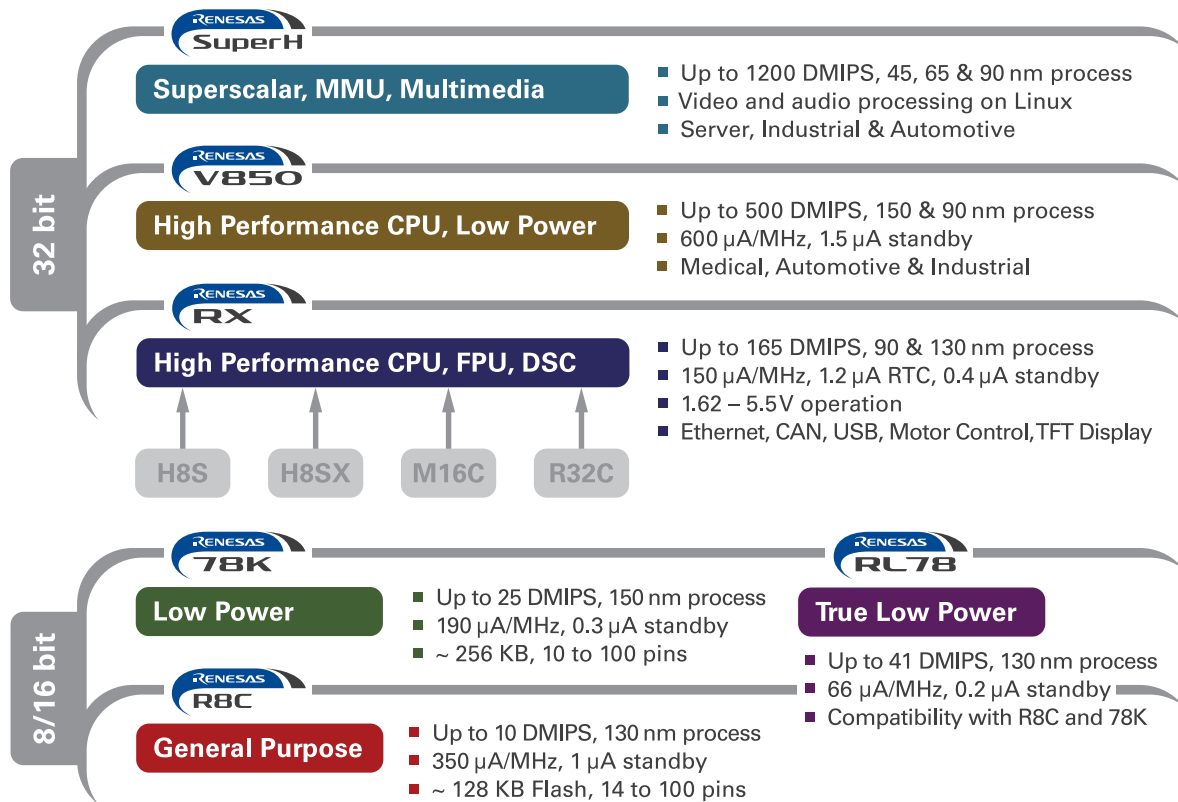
32 bit

RENESAS SuperH

Superscalar, MMU, Multimedia

Up to 1200 DMIPS, 45, 65 & 90 nm process
Video and audio processing on Linux
Server, Industrial & Automotive

RENESAS V850

High Performance CPU, Low Power

Up to 500 DMIPS, 150 & 90 nm process
600 µA/MHz, 1.5 µA standby
Medical, Automotive & Industrial

RENESAS RX

High Performance CPU, FPU, DSC

Up to 165 DMIPS, 90 & 130 nm process
150 µA/MHz, 1.2 µA RTC, 0.4 µA standby
1.62 – 5.5V operation
Ethernet, CAN, USB, Motor Control, TFT Display

H8S
H8SX
M16C
R32C

8/16 bit

RENESAS 78K

Low Power

Up to 25 DMIPS, 150 nm process
190 µA/MHz, 0.3 µA standby
~ 256 KB, 10 to 100 pins

RENESAS RL78

True Low Power

Up to 41 DMIPS, 130 nm process
66 µA/MHz, 0.2 µA standby
Compatibility with R8C and 78K

RENESAS R8C

General Purpose

Up to 10 DMIPS, 130 nm process
350 µA/MHz, 1 µA standby
~ 128 KB Flash, 14 to 100 pins